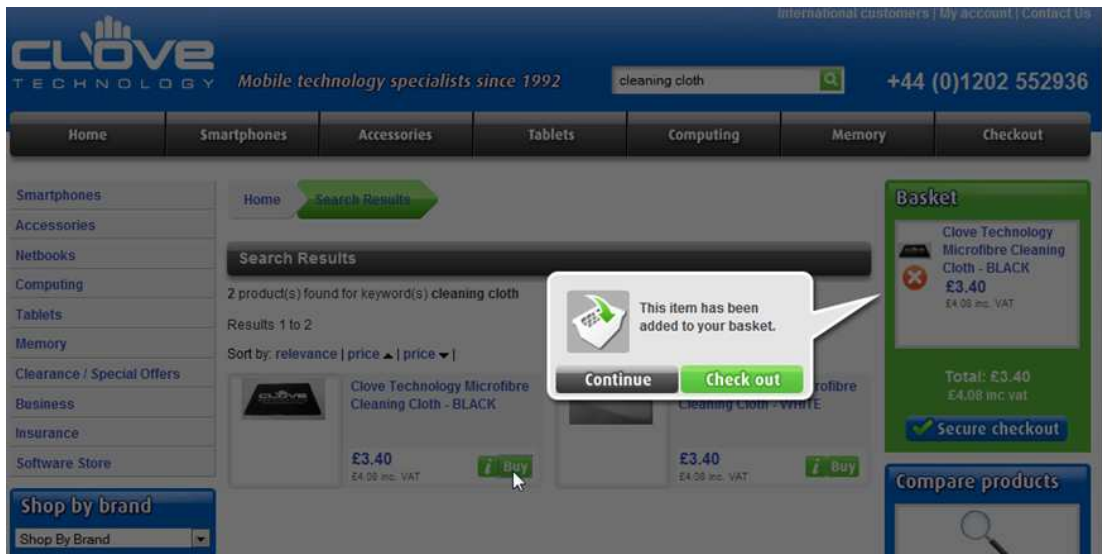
International customers | My account | Contact Us

CLOVE TECHNOLOGY

Mobile technology specialists since 1992

cleaning cloth

+44 (0)1202 552936

Home | Smartphones | Accessories | Tablets | Computing | Memory | Checkout

Smartphones
Accessories
Netbooks
Computing
Tablets
Memory
Clearance / Special Offers
Business
Insurance
Software Store

Shop by brand

Shop By Brand

Home | Search Results

Search Results

2 product(s) found for keyword(s) cleaning cloth

Results 1 to 2

Sort by: relevance | price ▲ | price ▼ |

Clove Technology Microfibre Cleaning Cloth - BLACK

£3.40
£4.08 inc. VAT

Buy

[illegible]rofibre Cleaning Cloth - WHITE

£3.40
£4.08 inc. VAT

Buy

This item has been added to your basket.

Continue

Check out

Basket

Clove Technology Microfibre Cleaning Cloth - BLACK
£3.40
£4.08 inc. VAT

Total: £3.40
£4.08 inc vat

Secure checkout

Compare products